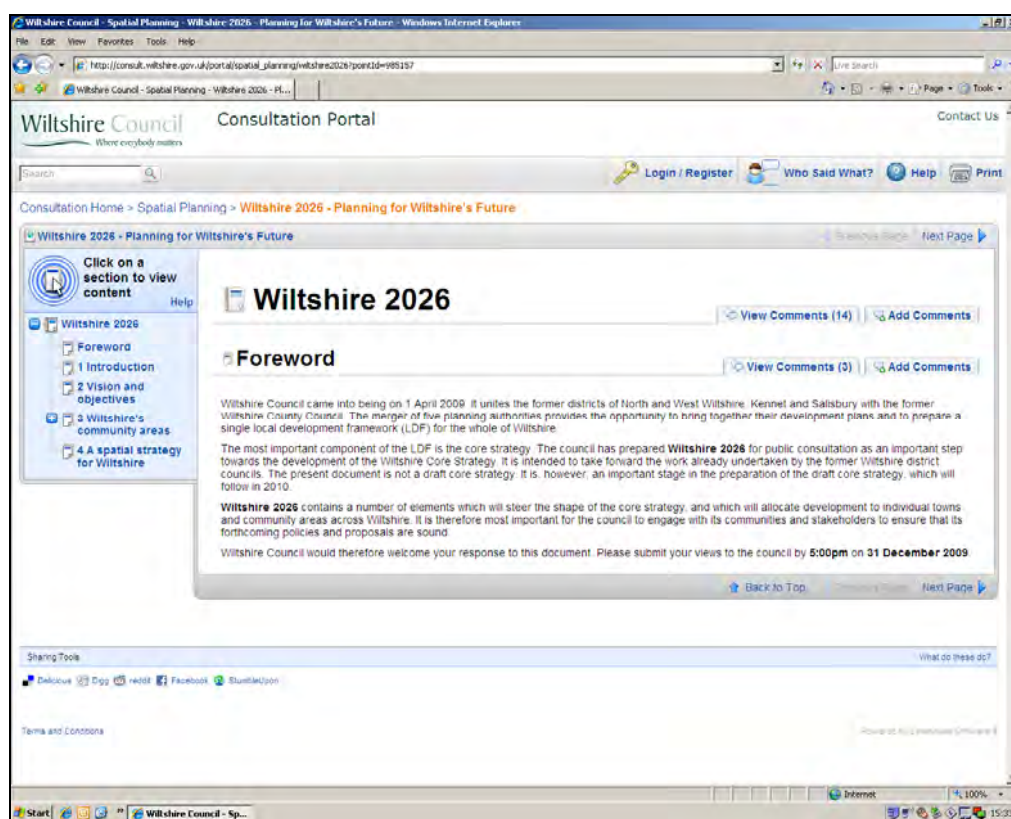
Wiltshire Council - Spatial Planning - Wiltshire 2026 - Planning for Wiltshire's Future - Windows Internet Explorer

File Edit View Favorites Tools Help

http://consult.wiltshire.gov.uk/portal/spatial_planning/wiltshire2026?pointId=985157

Live Search

Wiltshire Council - Spatial Planning - Wiltshire 2026 - Pl...

Page Tools

Wiltshire Council
Where everybody matters

Consultation Portal

Contact Us

Search

Login / Register Who Said What? Help Print

Consultation Home > Spatial Planning > Wiltshire 2026 - Planning for Wiltshire's Future

Wiltshire 2026 - Planning for Wiltshire's Future

Previous Page Next Page

Click on a section to view content
Help

Wiltshire 2026
Foreword
1 Introduction
2 Vision and objectives
3 Wiltshire's community areas
4 A spatial strategy for Wiltshire

Wiltshire 2026

View Comments (14) Add Comments

Foreword

View Comments (3) Add Comments

Wiltshire Council came into being on 1 April 2009. It unites the former districts of North and West Wiltshire, Kennet and Salisbury with the former Wiltshire County Council. The merger of five planning authorities provides the opportunity to bring together their development plans and to prepare a single local development framework (LDF) for the whole of Wiltshire.

The most important component of the LDF is the core strategy. The council has prepared Wiltshire 2026 for public consultation as an important step towards the development of the Wiltshire Core Strategy. It is intended to take forward the work already undertaken by the former Wiltshire district councils. The present document is not a draft core strategy. It is, however, an important stage in the preparation of the draft core strategy, which will follow in 2010.

Wiltshire 2026 contains a number of elements which will steer the shape of the core strategy, and which will allocate development to individual towns and community areas across Wiltshire. It is therefore most important for the council to engage with its communities and stakeholders to ensure that its forthcoming policies and proposals are sound.

Wiltshire Council would therefore welcome your response to this document. Please submit your views to the council by 5:00pm on 31 December 2009.

Back to Top Previous Page Next Page

Sharing Tools

What do these do?

Delicious Digg reddit Facebook StumbleUpon

Terms and Conditions

Powered by Limehouse Software

Internet 100%

Start Wiltshire Council - Sp... 15:3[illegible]